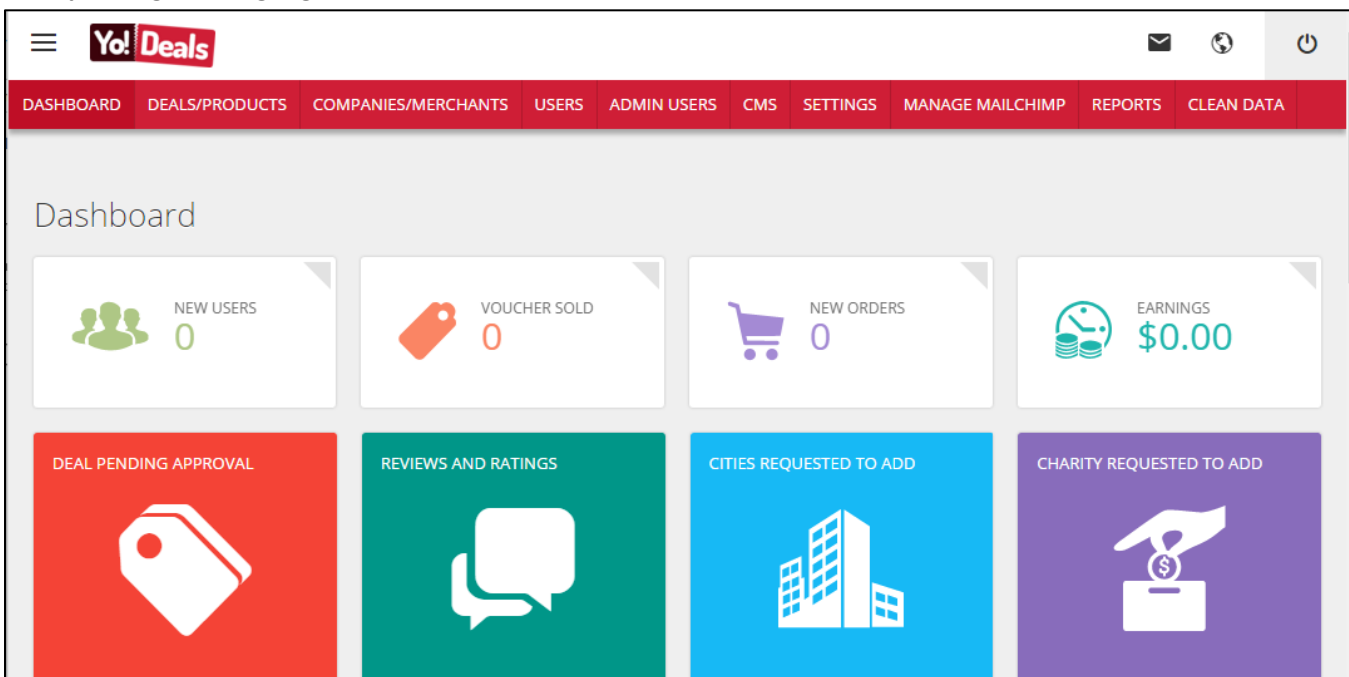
Yo! Deals

DASHBOARD | DEALS/PRODUCTS | COMPANIES/MERCHANTS | USERS | ADMIN USERS | CMS | SETTINGS | MANAGE MAILCHIMP | REPORTS | CLEAN DATA

Dashboard

NEW USERS
0

VOUCHER SOLD
0

NEW ORDERS
0

EARNINGS
$0.00

DEAL PENDING APPROVAL

REVIEWS AND RATINGS

CITIES REQUESTED TO ADD

CHARITY REQUESTED TO ADD